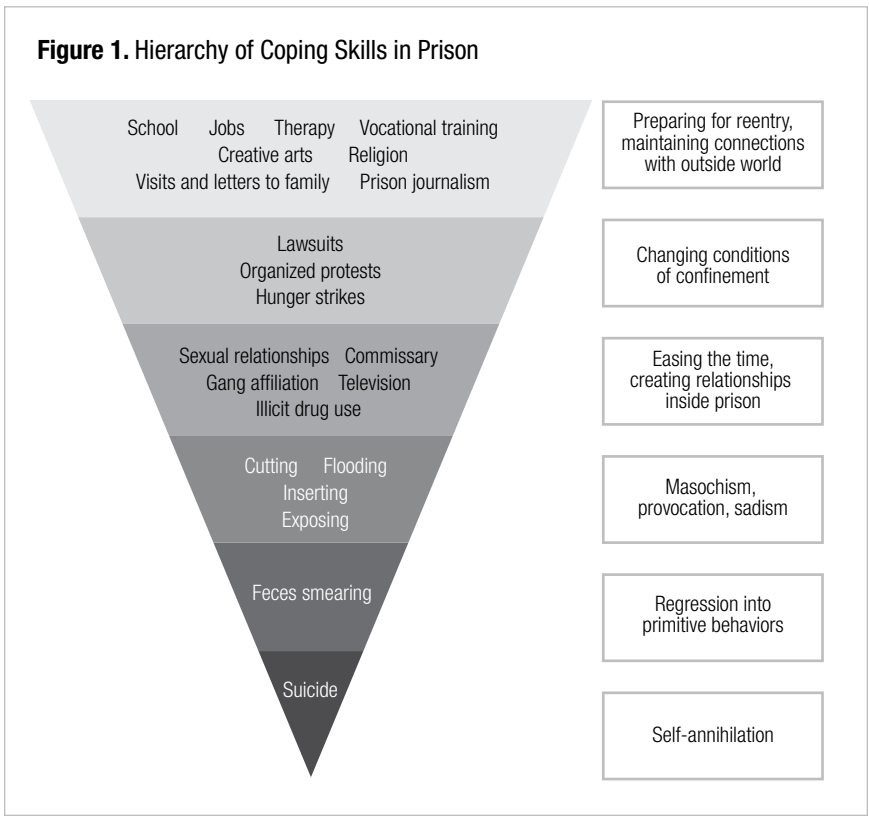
**Figure 1.** Hierarchy of Coping Skills in Prison

School Jobs Therapy Vocational training
Creative arts Religion
Visits and letters to family Prison journalism

Preparing for reentry, maintaining connections with outside world

Lawsuits
Organized protests
Hunger strikes

Changing conditions of confinement

Sexual relationships Commissary
Gang affiliation Television
Illicit drug use

Easing the time, creating relationships inside prison

Cutting Flooding
Inserting
Exposing

Masochism, provocation, sadism

Feces smearing

Regression into primitive behaviors

Suicide

Self-annihilation